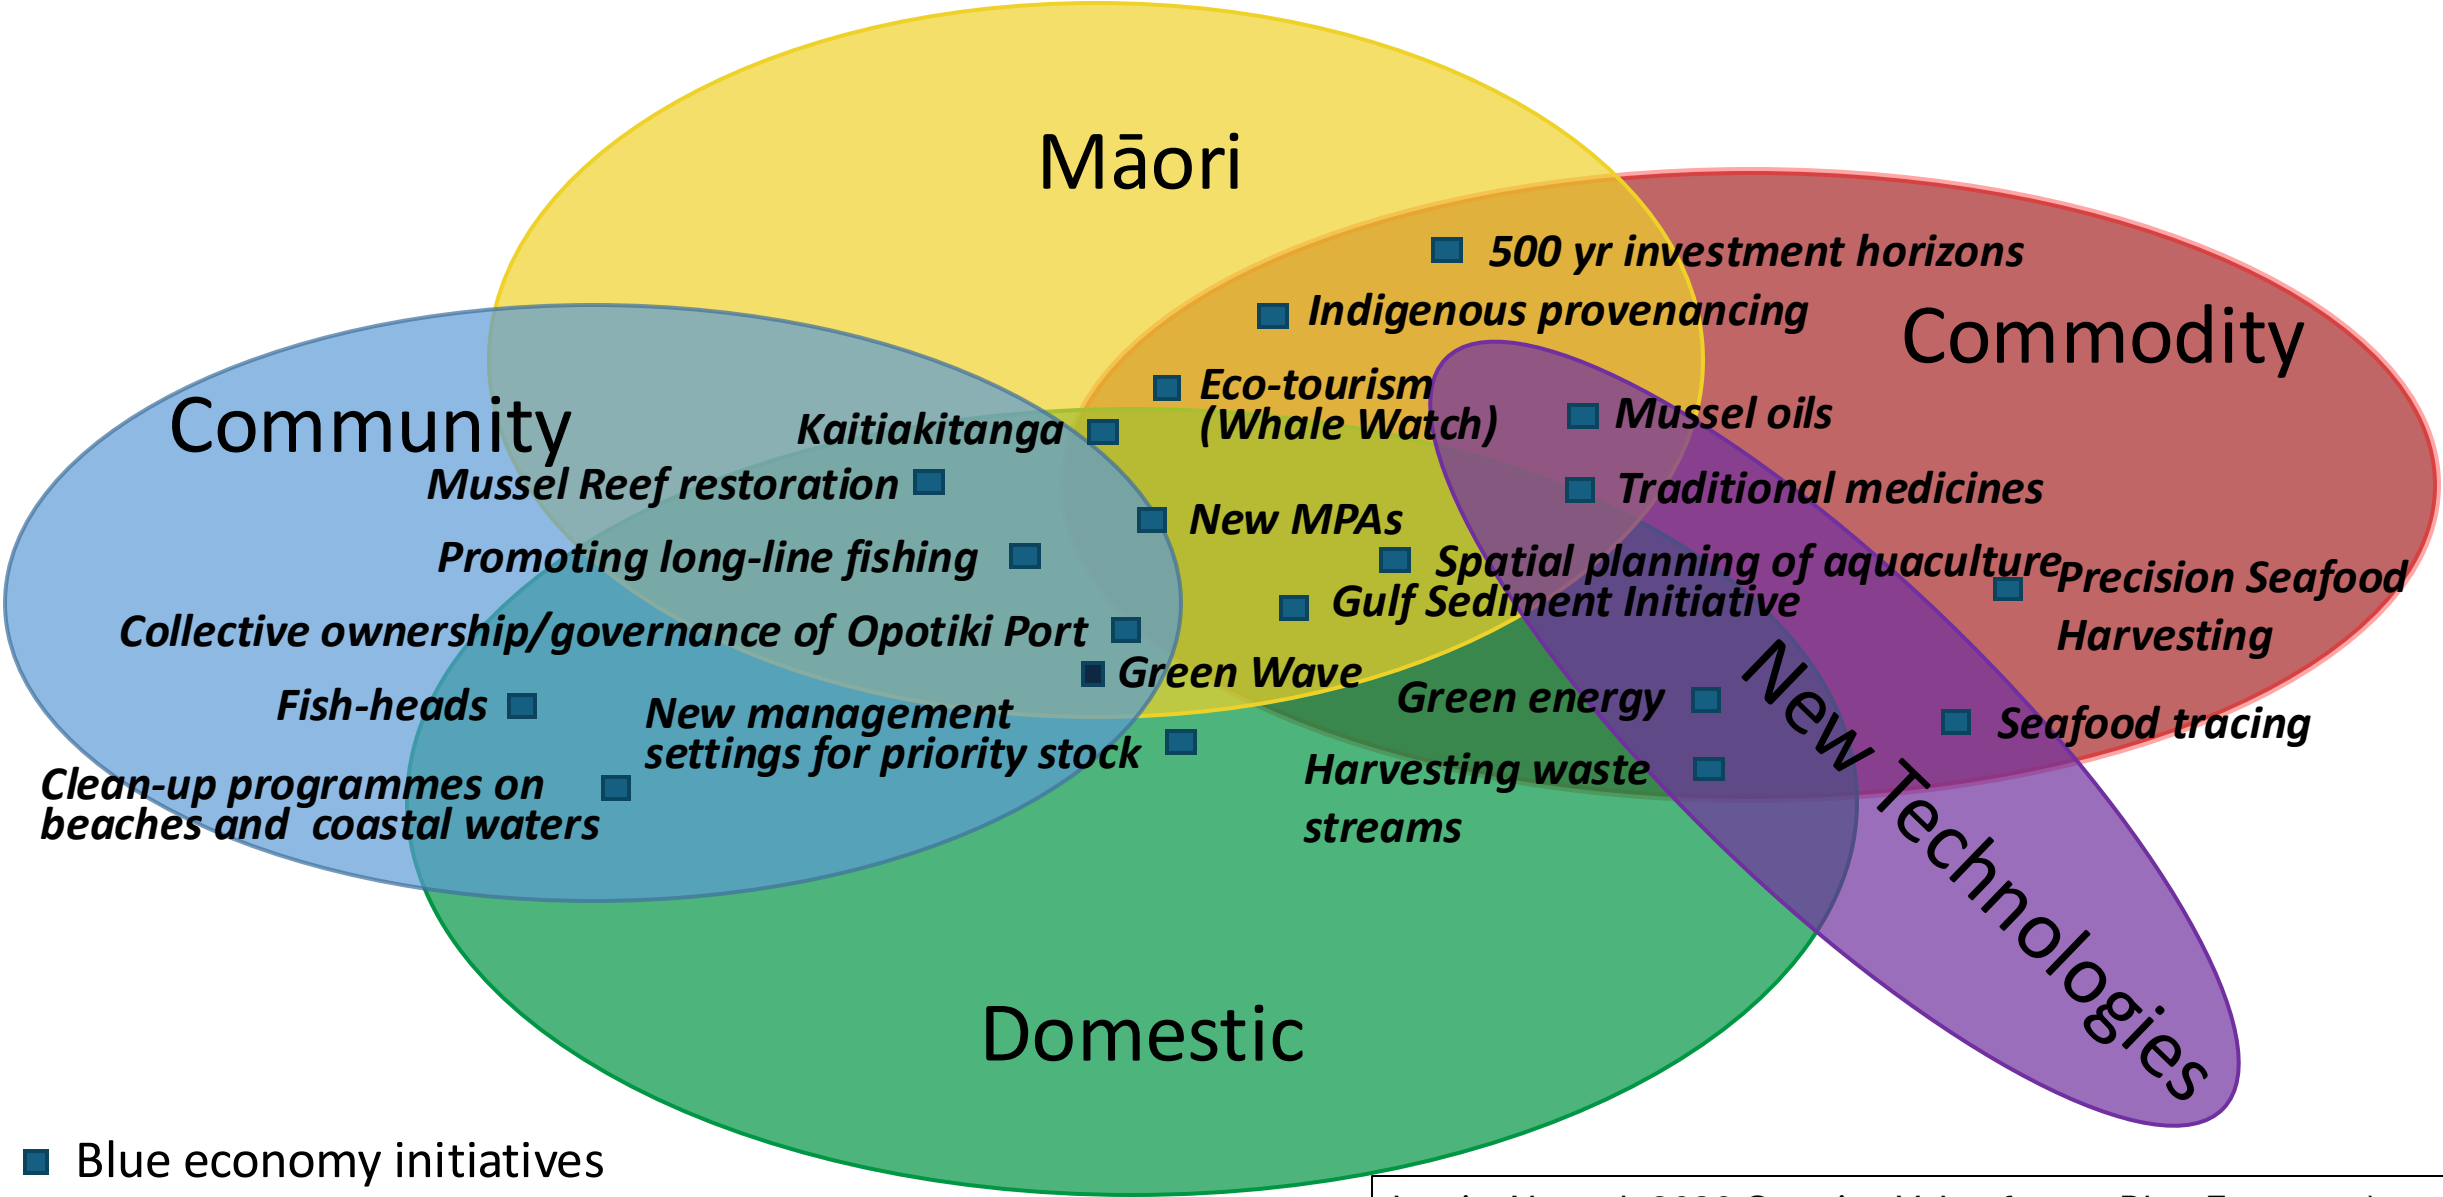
Māori

500 yr investment horizons

Indigenous provenancing

Commodity

Community

Eco-tourism (Whale Watch)

Kaitiakitanga

Mussel oils

Mussel Reef restoration

Traditional medicines

New MPAs

Promoting long-line fishing

Spatial planning of aquaculture

Precision Seafood Harvesting

Gulf Sediment Initiative

Collective ownership/governance of Opotiki Port

Green Wave

New Technologies

Fish-heads

New management settings for priority stock

Green energy

Seafood tracing

Clean-up programmes on beaches and coastal waters

Harvesting waste streams

Domestic

Blue economy initiatives

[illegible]